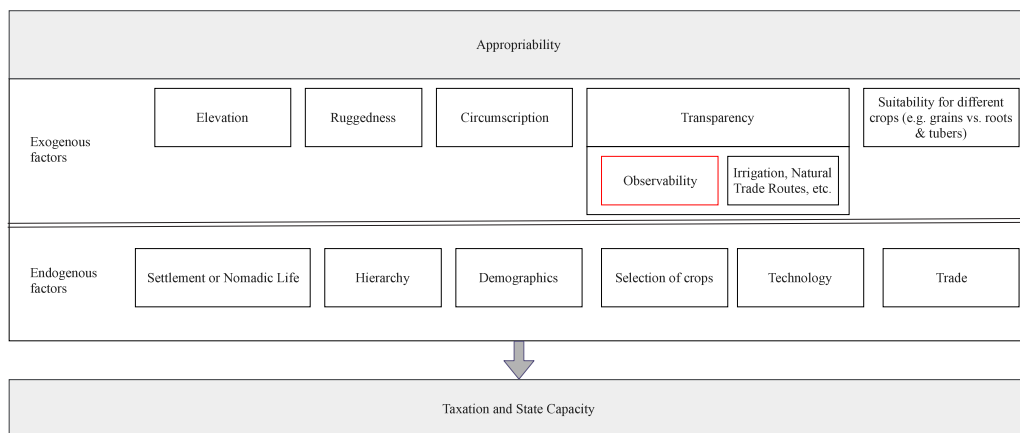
Appropriability

Exogenous factors

Elevation

Ruggedness

Circumscription

Transparency

Observability

Irrigation, Natural Trade Routes, etc.

Suitability for different crops (e.g. grains vs. roots & tubers)

Endogenous factors

Settlement or Nomadic Life

Hierarchy

Demographics

Selection of crops

Technology

Trade

Taxation and State Capacity